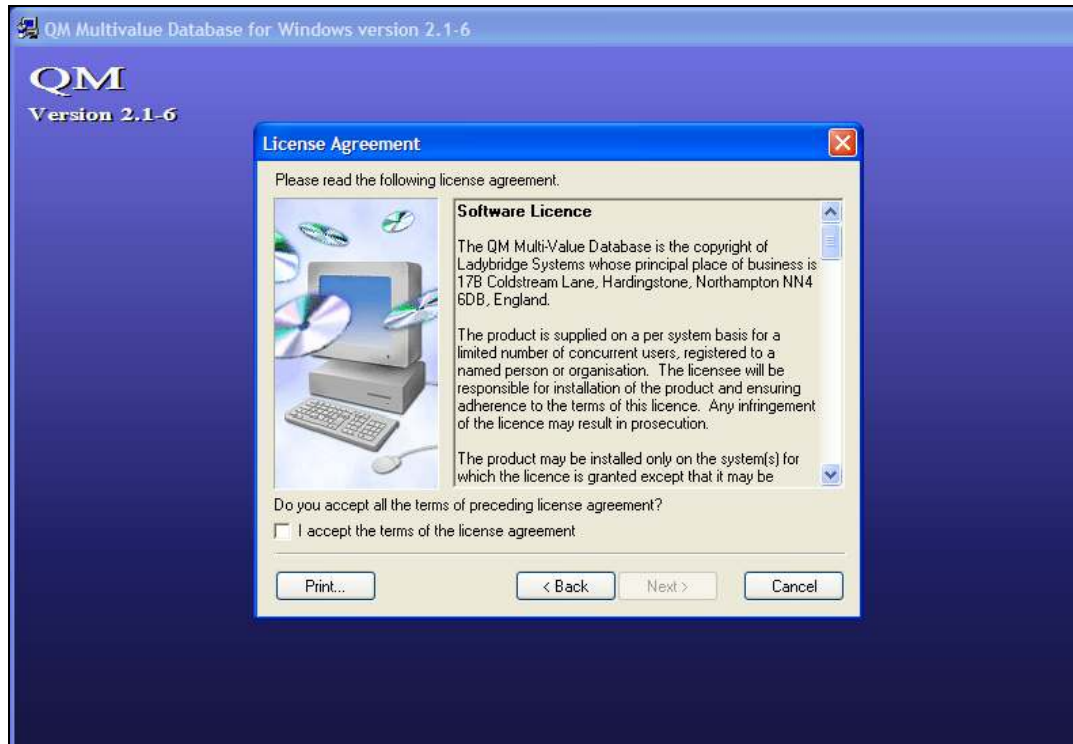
QM Multivalue Database for Windows version 2.1-6

QM
Version 2.1-6

License Agreement

Please read the following license agreement.

Software Licence

The QM Multi-Value Database is the copyright of Ladybridge Systems whose principal place of business is 17B Coldstream Lane, Hardingstone, Northampton NN4 6DB, England.

The product is supplied on a per system basis for a limited number of concurrent users, registered to a named person or organisation. The licensee will be responsible for installation of the product and ensuring adherence to the terms of this licence. Any infringement of the licence may result in prosecution.

The product may be installed only on the system(s) for which the licence is granted except that it may be

Do you accept all the terms of preceding license agreement?

I accept the terms of the license agreement

Print...

< Back

Next >

Cancel